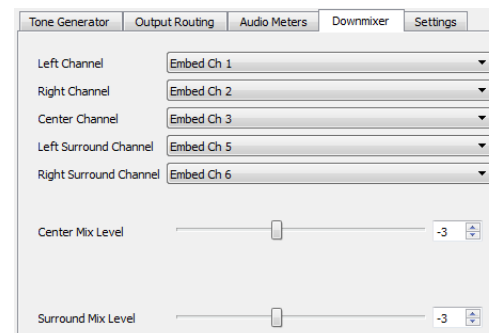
Tone Generator | Output Routing | Audio Meters | Downmixer | Settings

Left Channel Embed Ch 1
Right Channel Embed Ch 2
Center Channel Embed Ch 3
Left Surround Channel Embed Ch 5
Right Surround Channel Embed Ch 6

Center Mix Level -3

Surround Mix Level -3